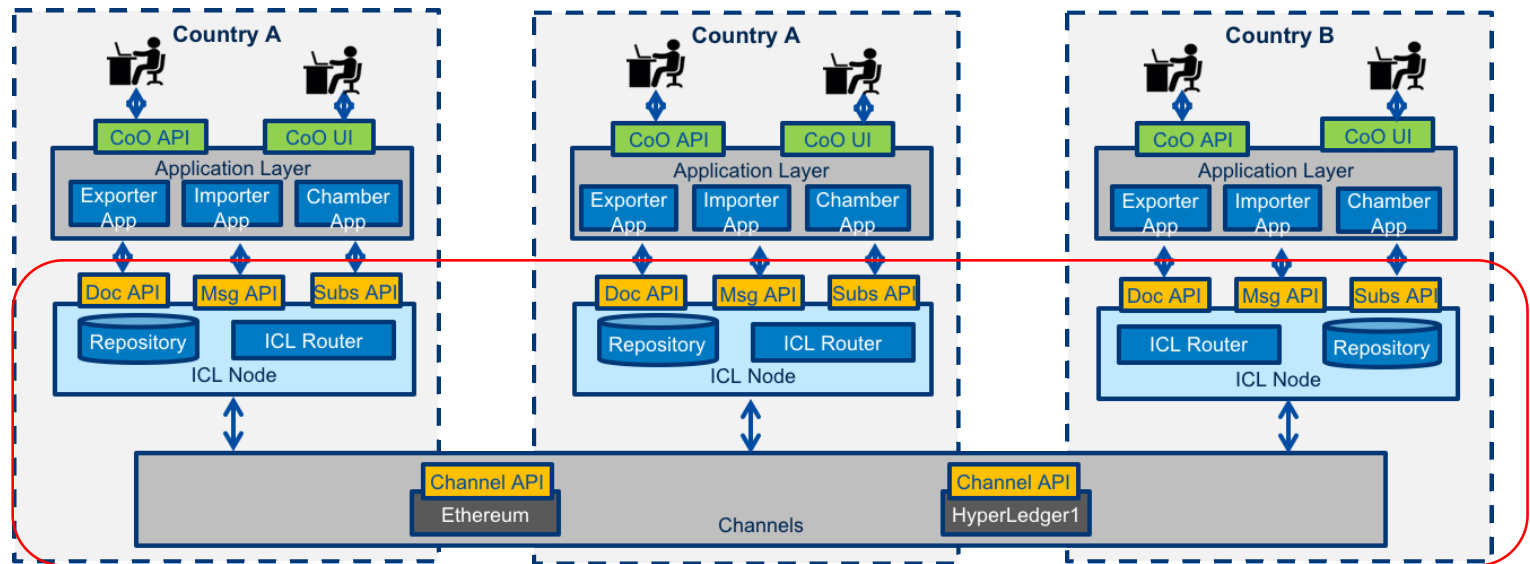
Country A

CoO API CoO UI

Application Layer

Exporter App Importer App Chamber App

Doc API Msg API Subs API

Repository ICL Router

ICL Node

Country A

CoO API CoO UI

Application Layer

Exporter App Importer App Chamber App

Doc API Msg API Subs API

Repository ICL Router

ICL Node

Country B

CoO API CoO UI

Application Layer

Exporter App Importer App Chamber App

Doc API Msg API Subs API

ICL Router Repository

ICL Node

Channel API

Ethereum

Channel API

HyperLedger1

Channels